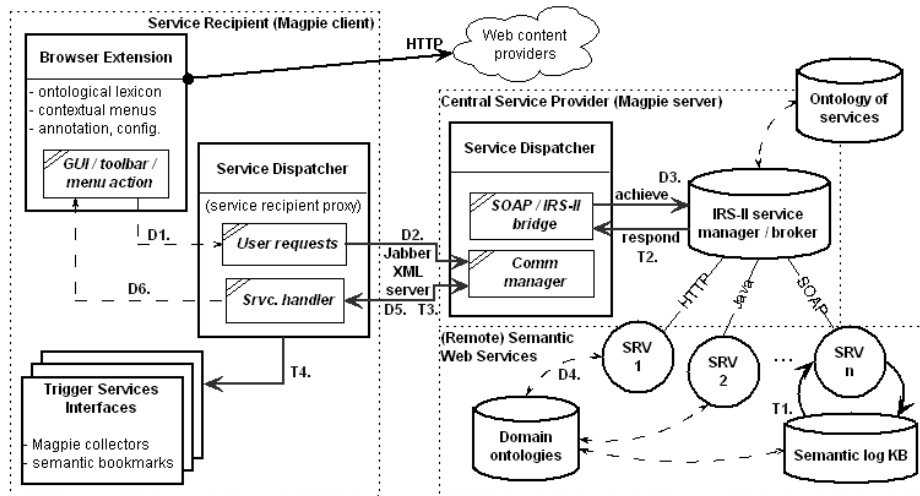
Service Recipient (Magpie client)

Browser Extension
- ontological lexicon
- contextual menus
- annotation, config.

GUI / toolbar / menu action

HTTP

Web content providers

Central Service Provider (Magpie server)

Ontology of services

Service Dispatcher
(service recipient proxy)

User requests

Srvc. handler

D1.

D6.

Service Dispatcher

SOAP / IRS-II bridge

Comm manager

D2.

Jabber XML server

D5. T3.

D3. achieve

respond T2.

IRS-II service manager / broker

HTTP

Java

SOAP

(Remote) Semantic Web Services

SRV 1

SRV 2

...

SRV n

D4.

T1.

T4.

Trigger Services Interfaces
- Magpie collectors
- semantic bookmarks

Domain ontologies

Semantic log KB